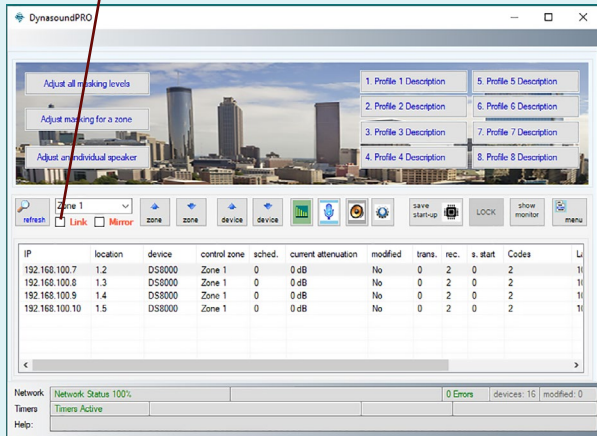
DynasoundPRO

Adjust all masking levels
Adjust masking for a zone
Adjust an individual speaker

1. Profile 1 Description
2. Profile 2 Description
3. Profile 3 Description
4. Profile 4 Description
5. Profile 5 Description
6. Profile 6 Description
7. Profile 7 Description
8. Profile 8 Description

refresh
Zone 1
Link
Mirror
zone
zone
device
device
save start-up
LOCK
show monitor
menu

| IP | location | device | control zone | sched. | current attenuation | modified | trans. | rec. | s. start | Codes | L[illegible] |
|---|---|---|---|---|---|---|---|---|---|---|---|
| 192.168.100.7 | 1.2 | DS8000 | Zone 1 | 0 | 0 dB | No | 0 | 2 | 0 | 2 | 1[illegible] |
| 192.168.100.8 | 1.3 | DS8000 | Zone 1 | 0 | 0 dB | No | 0 | 2 | 0 | 2 | 1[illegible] |
| 192.168.100.9 | 1.4 | DS8000 | Zone 1 | 0 | 0 dB | No | 0 | 2 | 0 | 2 | 1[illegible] |
| 192.168.100.10 | 1.5 | DS8000 | Zone 1 | 0 | 0 dB | No | 0 | 2 | 0 | 2 | 1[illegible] |

Network
Network Status 100%
0 Errors
devices: 16
modified: 0
Timers
Timers Active
Help: